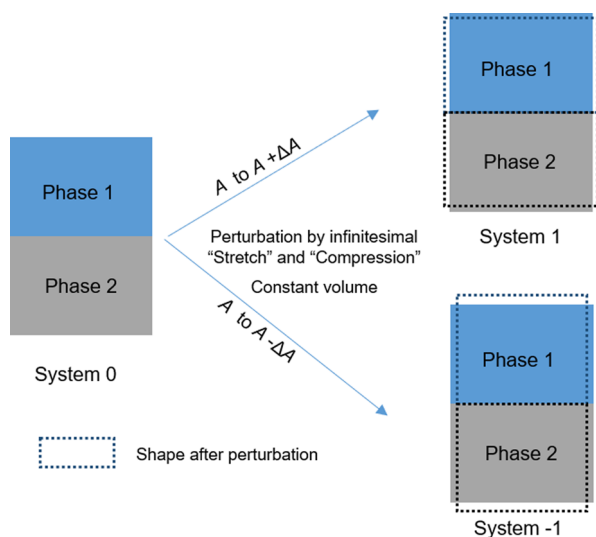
Phase 1

Phase 2

System 0

$A$ to $A + \Delta A$

Perturbation by infinitesimal "Stretch" and "Compression"

Constant volume

$A$ to $A - \Delta A$

Phase 1

Phase 2

System 1

Phase 1

Phase 2

System -1

Shape after perturbation